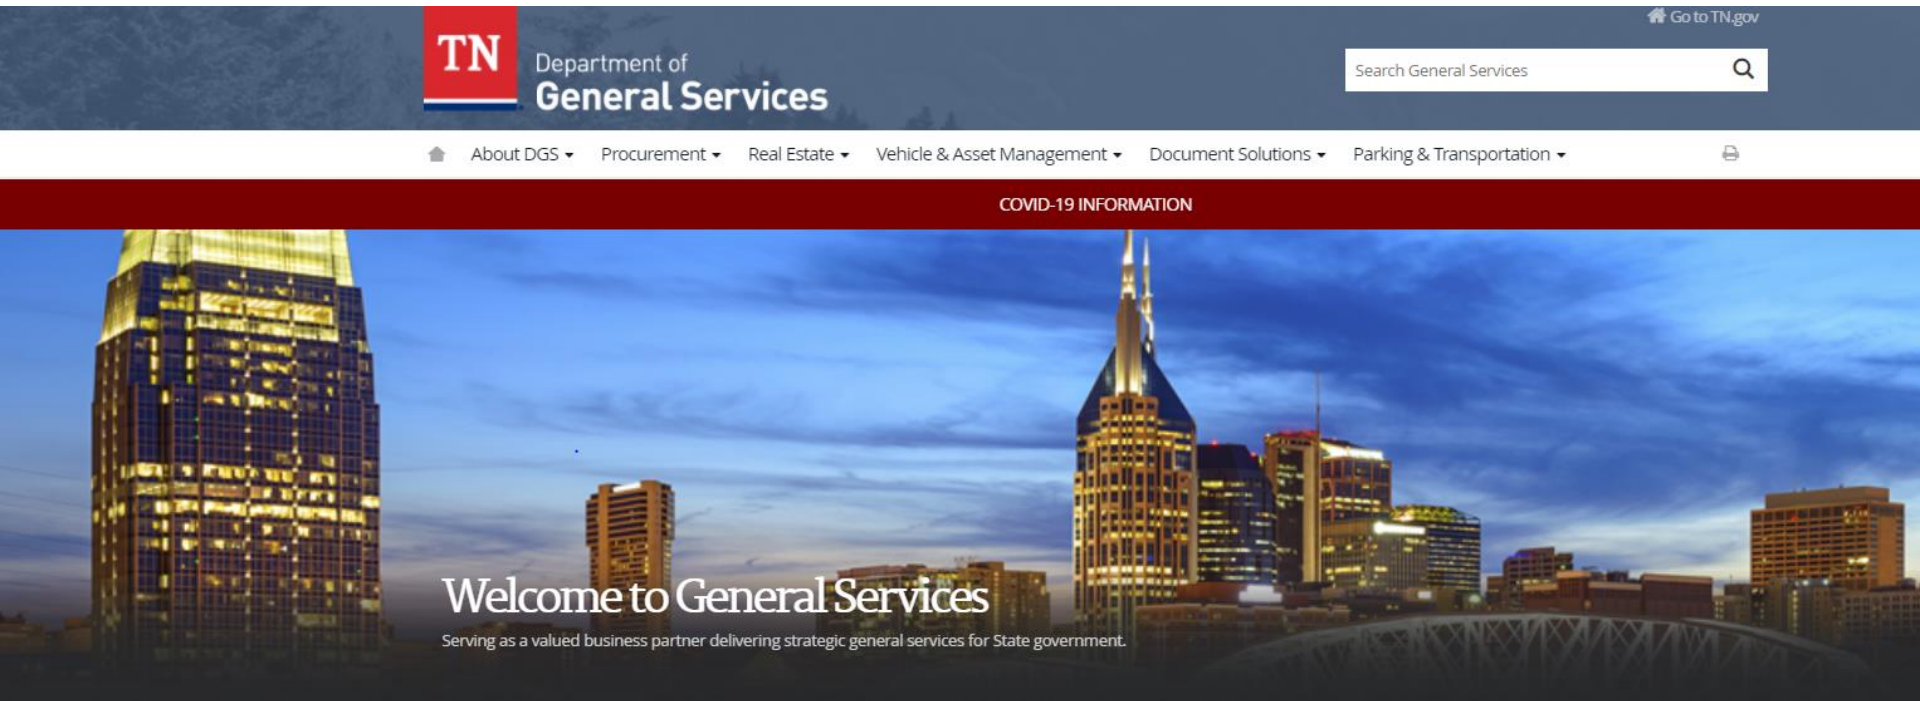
Go to TN.gov

TN Department of General Services

Search General Services

About DGS ▾ Procurement ▾ Real Estate ▾ Vehicle & Asset Management ▾ Document Solutions ▾ Parking & Transportation ▾

COVID-19 INFORMATION

Welcome to General Services

Serving as a valued business partner delivering strategic general services for State government.